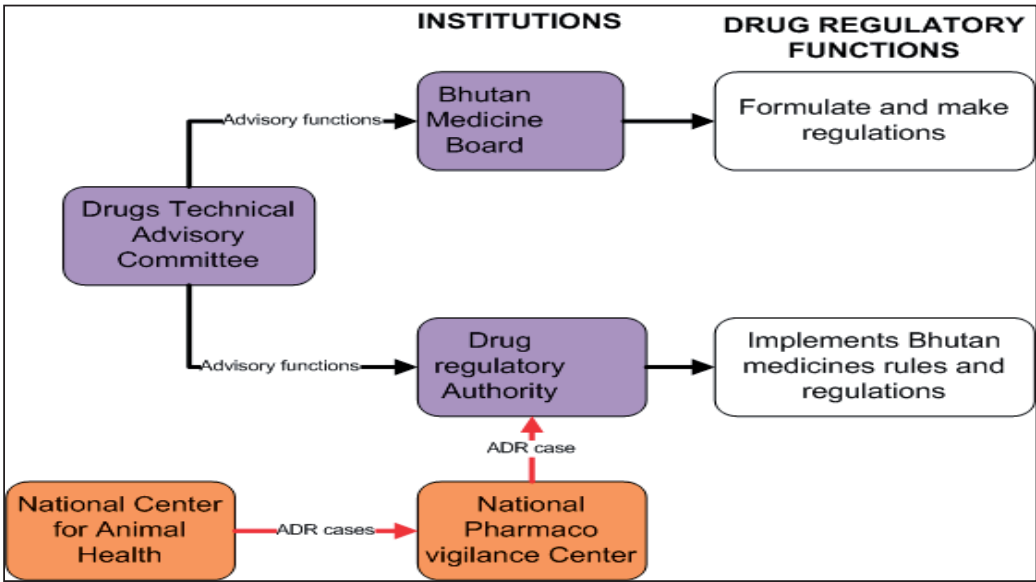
INSTITUTIONS

DRUG REGULATORY FUNCTIONS

Drugs Technical Advisory Committee

Advisory functions

Bhutan Medicine Board

Formulate and make regulations

Advisory functions

Drug regulatory Authority

Implements Bhutan medicines rules and regulations

ADR case

National Center for Animal Health

ADR cases

National Pharmaco vigilance Center